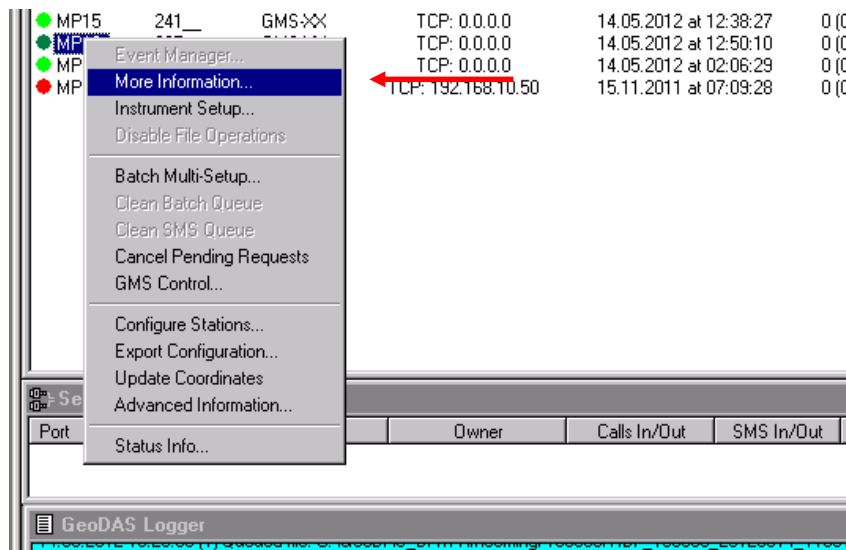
MP15 241__ GMS-XX TCP: 0.0.0.0 14.05.2012 at 12:38:27 0 (0
MP TCP: 0.0.0.0 14.05.2012 at 12:50:10 0 (0
MP TCP: 0.0.0.0 14.05.2012 at 02:06:29 0 (0
MP TCP: 192.168.10.50 15.11.2011 at 07:09:28 0 (0

Event Manager...
More Information...
Instrument Setup...
Disable File Operations

Batch Multi-Setup...
Clean Batch Queue
Clean SMS Queue
Cancel Pending Requests
GMS Control...

Configure Stations...
Export Configuration...
Update Coordinates
Advanced Information...

Status Info...

Se

| Port | | Owner | Calls In/Out | SMS In/Out |
|---|---|---|---|---|

GeoDAS Logger

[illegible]